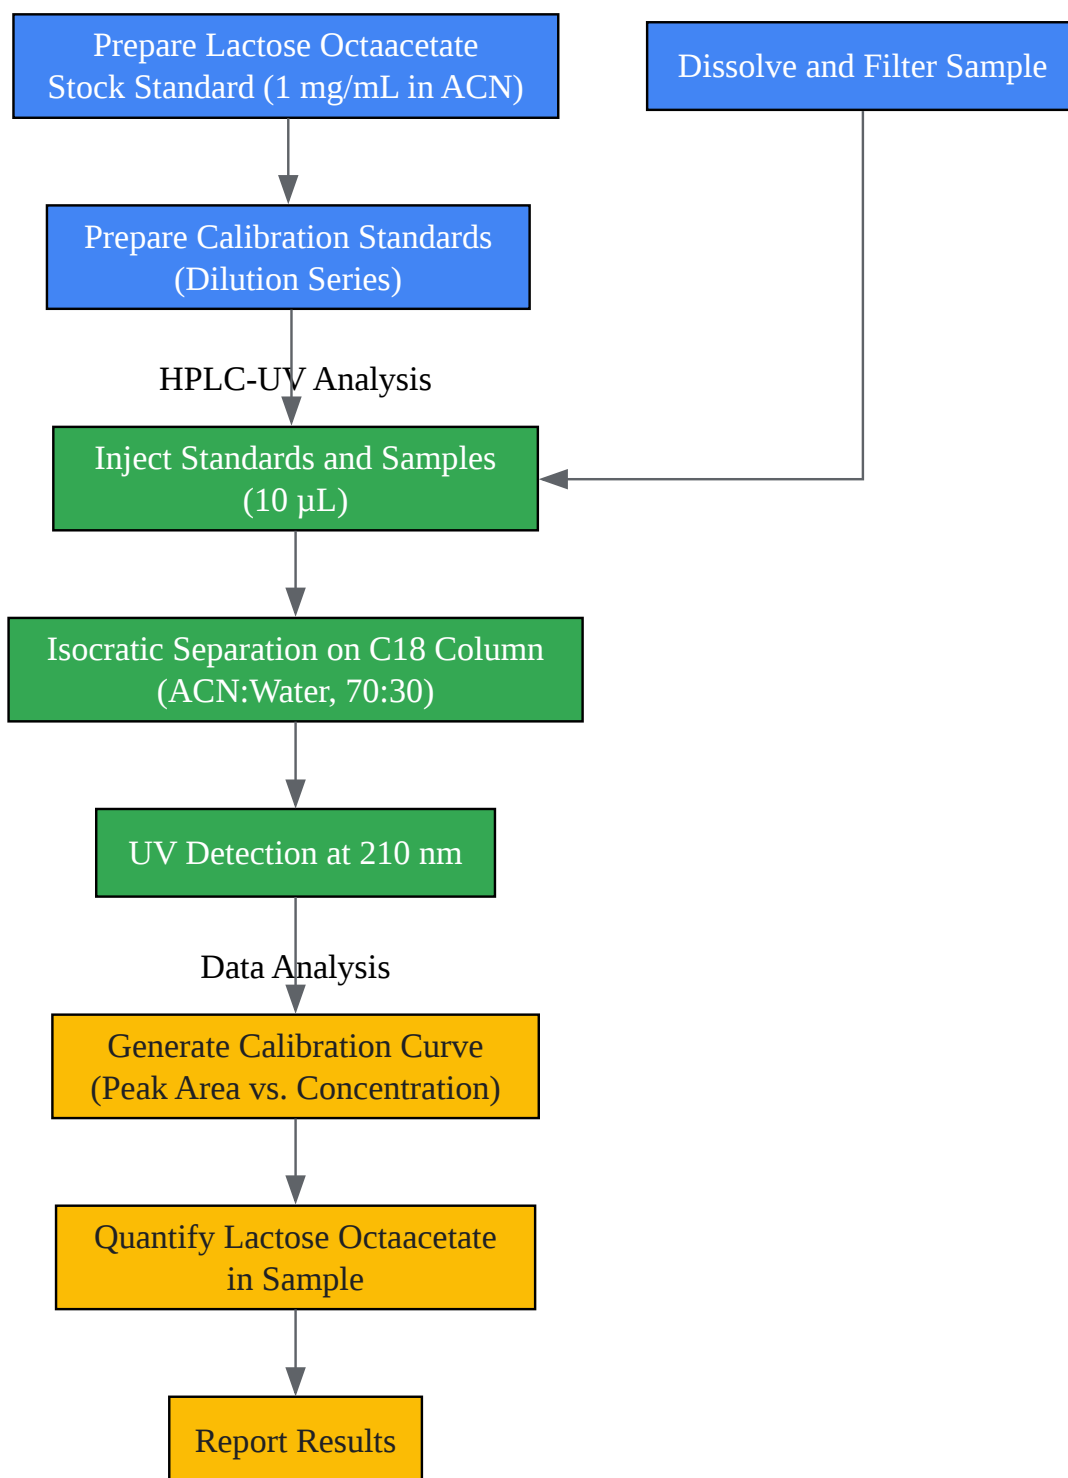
Prepare Lactose Octaacetate Stock Standard (1 mg/mL in ACN)

Dissolve and Filter Sample

Prepare Calibration Standards (Dilution Series)

HPLC-UV Analysis

Inject Standards and Samples (10 µL)

Isocratic Separation on C18 Column (ACN:Water, 70:30)

UV Detection at 210 nm

Data Analysis

Generate Calibration Curve (Peak Area vs. Concentration)

Quantify Lactose Octaacetate in Sample

Report Results